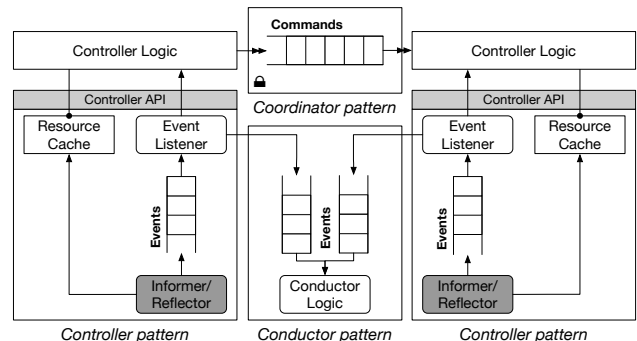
Commands

Coordinator pattern

Controller Logic

Controller API

Resource Cache

Event Listener

Events

Informer/ Reflector

Controller pattern

Events

Events

Conductor Logic

Conductor pattern

Controller Logic

Controller API

Event Listener

Resource Cache

Events

Informer/ Reflector

Controller pattern